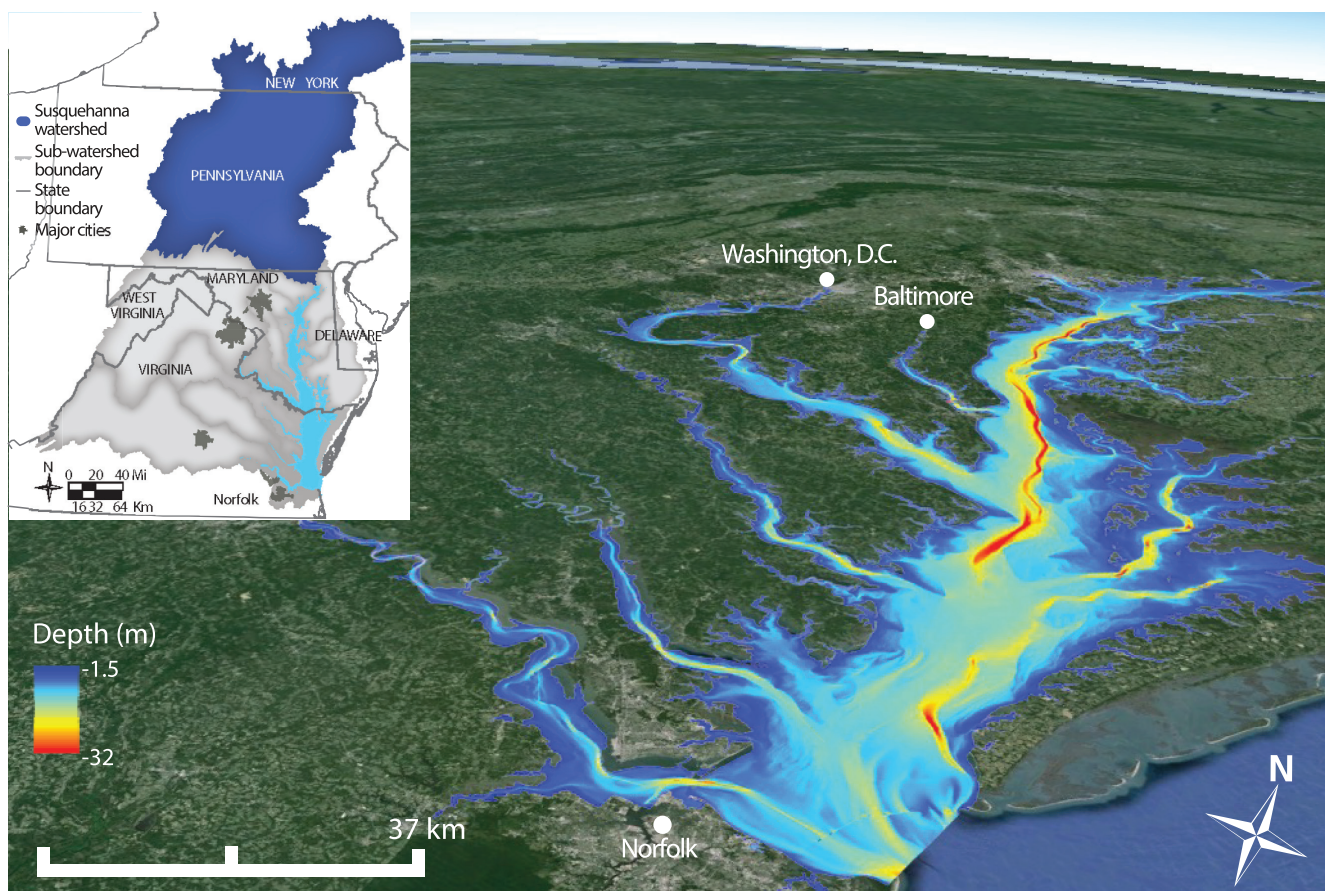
Susquehanna watershed
Sub-watershed boundary
State boundary
Major cities

NEW YORK
PENNSYLVANIA
MARYLAND
WEST VIRGINIA
DELAWARE
VIRGINIA
Norfolk

N
0 20 40 Mi
16 32 64 Km

Washington, D.C.
Baltimore

Depth (m)
-1.5
-32

37 km
Norfolk
N